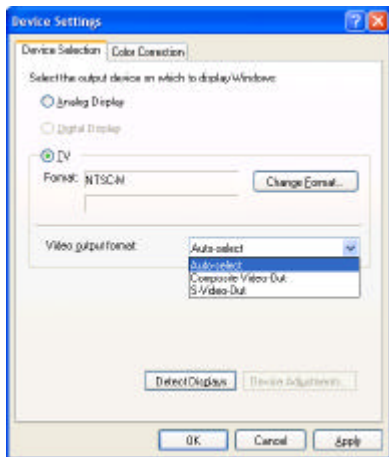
Device Settings

Device Selection | Color Correction

Select the output device on which to display Windows:

Analog Display

Digital Display

TV

Format: NTSC-M

Change Format...

Video output format:

Auto-select

Auto-select
Composite Video-Out
S-Video-Out

Detect Displays

Device Adjustments...

OK

Cancel

Apply